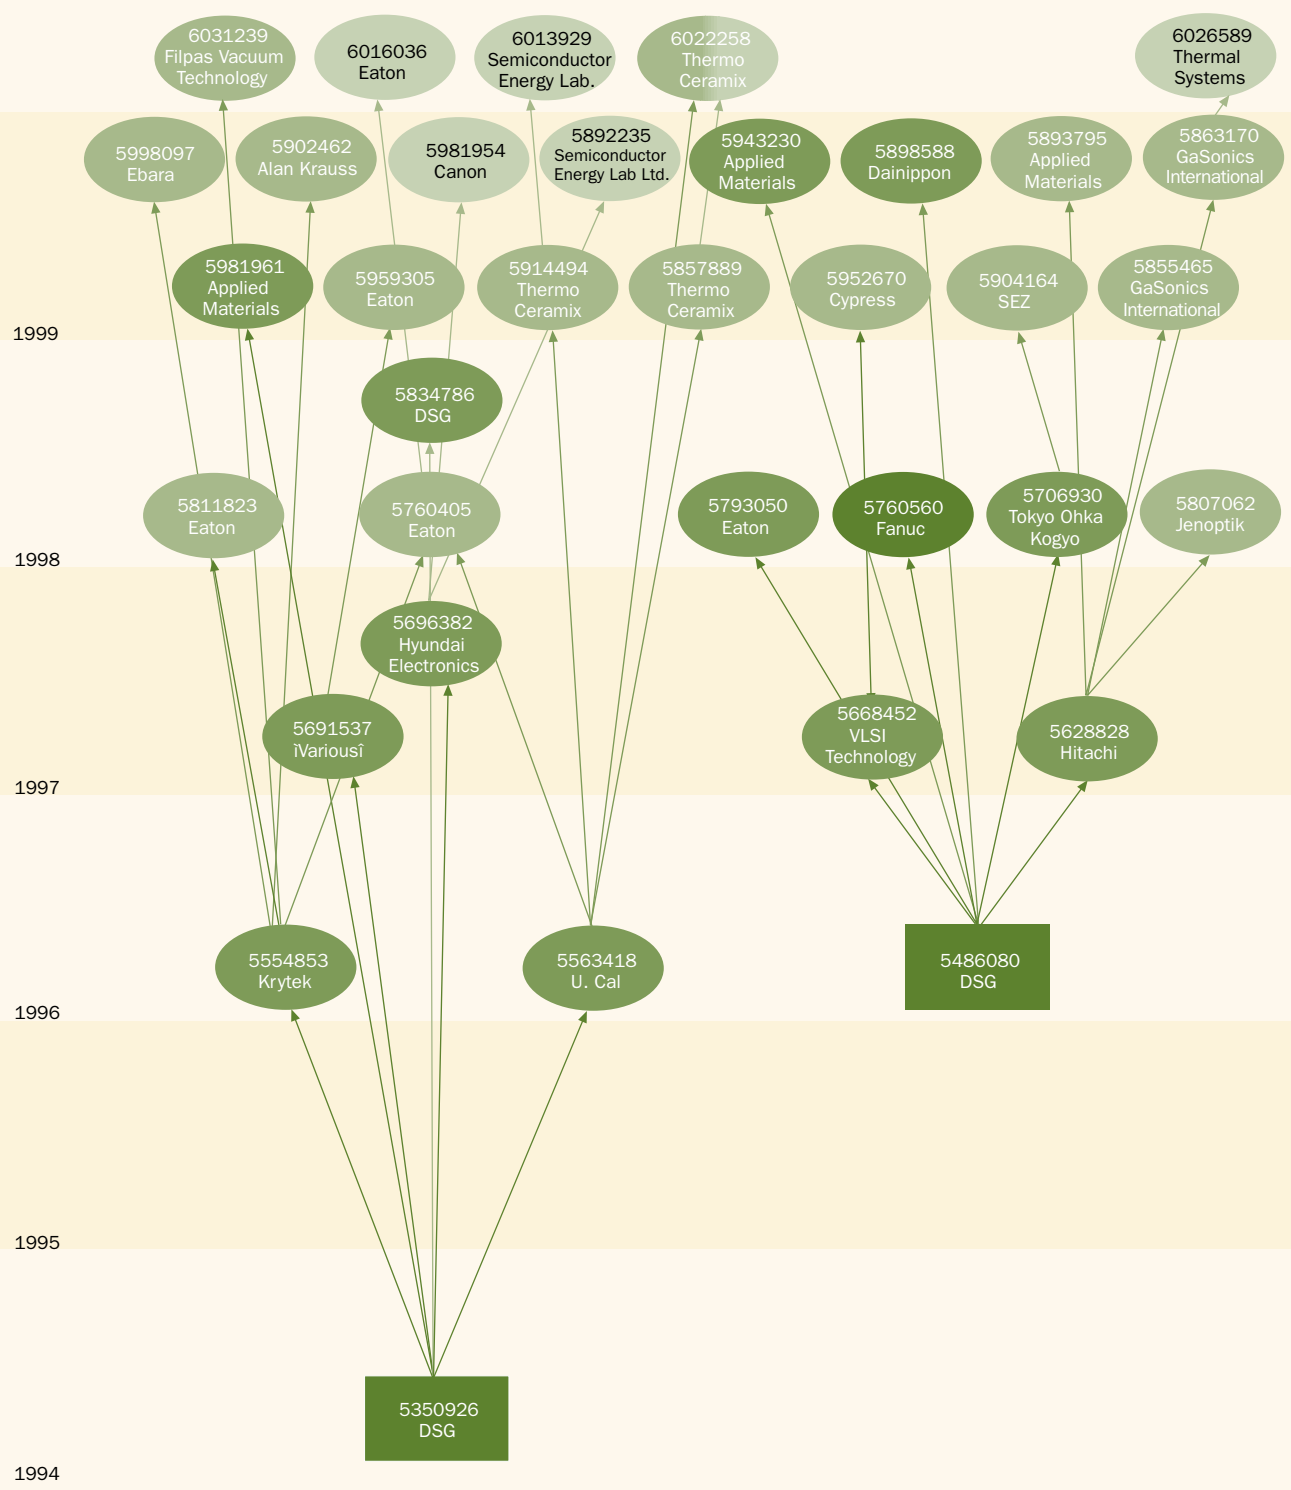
6031239
Filpas Vacuum
Technology

6016036
Eaton

6013929
Semiconductor
Energy Lab.

6022258
Thermo
Ceramix

6026589
Thermal
Systems

5998097
Ebara

5902462
Alan Krauss

5981954
Canon

5892235
Semiconductor
Energy Lab Ltd.

5943230
Applied
Materials

5898588
Dainippon

5893795
Applied
Materials

5863170
GaSonics
International

5981961
Applied
Materials

5959305
Eaton

5914494
Thermo
Ceramix

5857889
Thermo
Ceramix

5952670
Cypress

5904164
SEZ

5855465
GaSonics
International

1999

5834786
DSG

5811823
Eaton

5760405
Eaton

5793050
Eaton

5760560
Fanuc

5706930
Tokyo Ohka
Kogyo

5807062
Jenoptik

1998

5696382
Hyundai
Electronics

5691537
ìVariousî

5668452
VLSI
Technology

5628828
Hitachi

1997

5554853
Krytek

5563418
U. Cal

5486080
DSG

1996

1995

5350926
DSG

1994